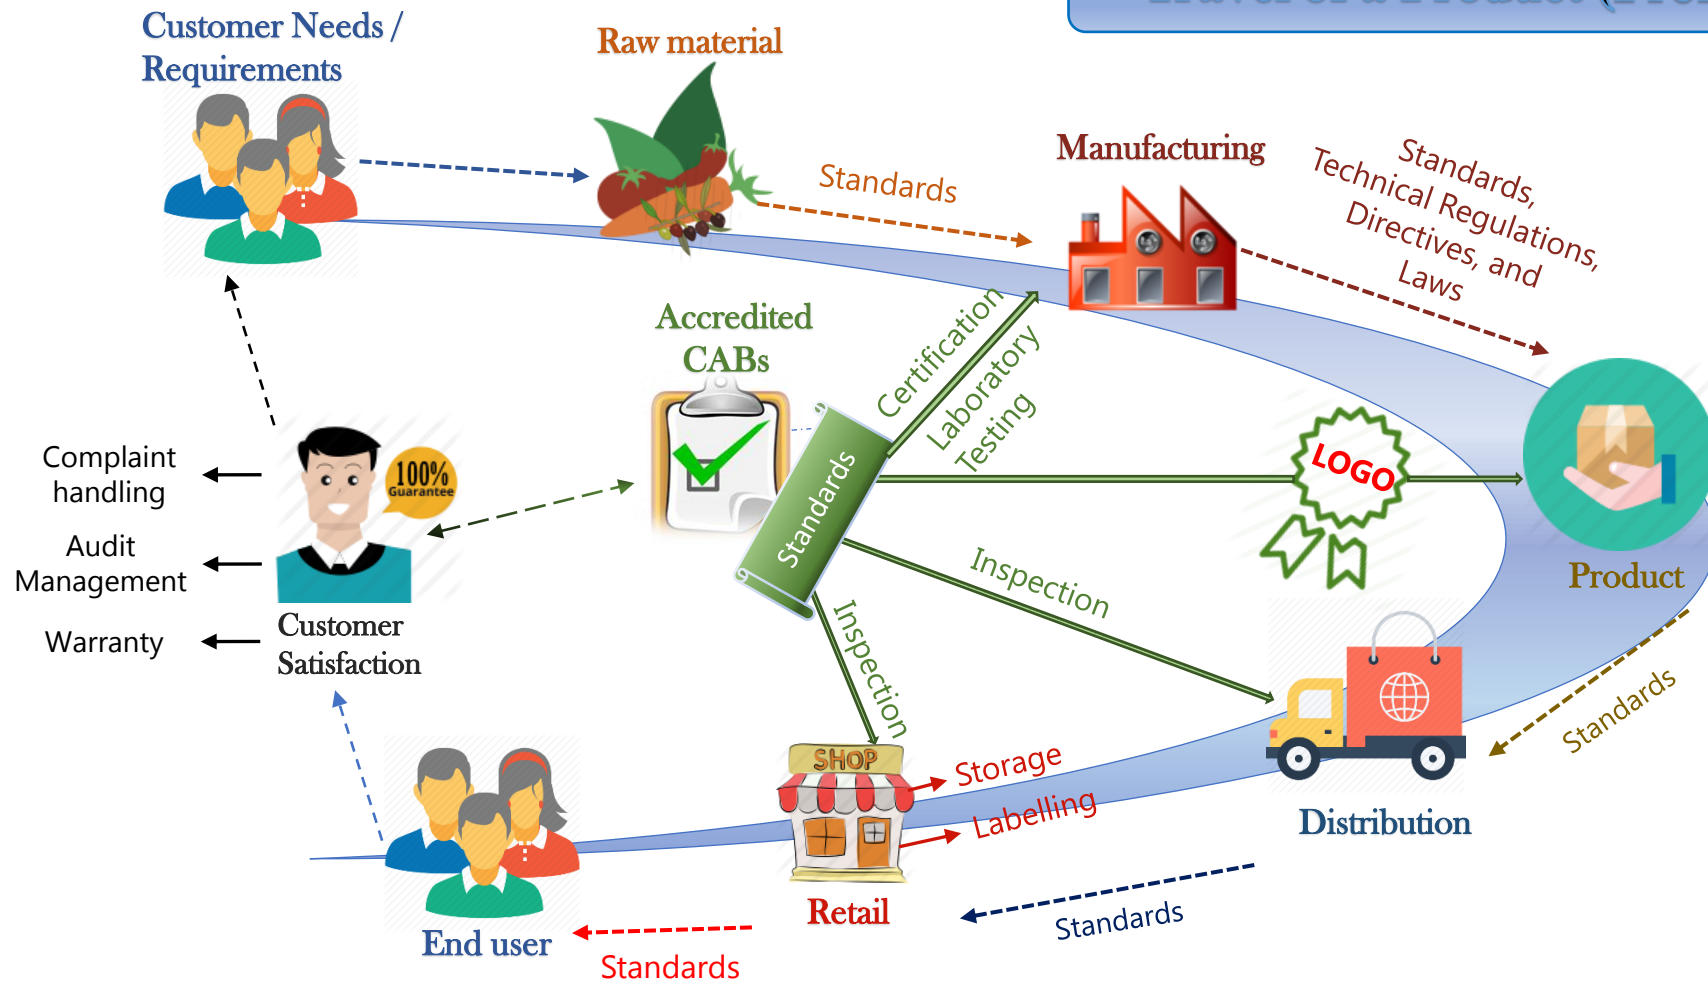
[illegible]

Customer Needs / Requirements

Raw material

Standards

Manufacturing

Standards, Technical Regulations, Directives, and Laws

Accredited CABs

Certification

Laboratory Testing

Standards

LOGO

Product

Complaint handling

Audit Management

Warranty

100% Guarantee

Customer Satisfaction

Inspection

Inspection

Standards

SHOP

Storage

Labelling

Distribution

End user

Retail

Standards

Standards